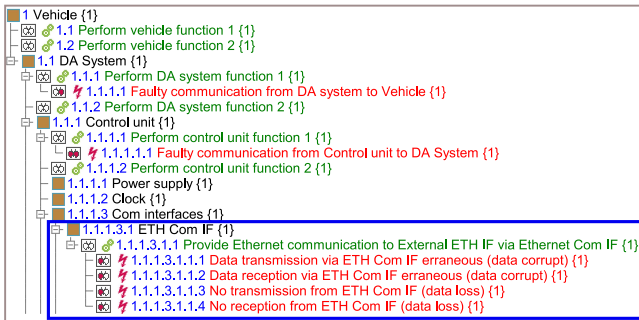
1 Vehicle {1}
1.1 Perform vehicle function 1 {1}
1.2 Perform vehicle function 2 {1}
1.1 DA System {1}
1.1.1 Perform DA system function 1 {1}
1.1.1.1 Faulty communication from DA system to Vehicle {1}
1.1.2 Perform DA system function 2 {1}
1.1.1 Control unit {1}
1.1.1.1 Perform control unit function 1 {1}
1.1.1.1.1 Faulty communication from Control unit to DA System {1}
1.1.1.2 Perform control unit function 2 {1}
1.1.1.1 Power supply {1}
1.1.1.2 Clock {1}
1.1.1.3 Com interfaces {1}
1.1.1.3.1 ETH Com IF {1}
1.1.1.3.1.1 Provide Ethernet communication to External ETH IF via Ethernet Com IF {1}
1.1.1.3.1.1.1 Data transmission via ETH Com IF erraneous (data corrupt) {1}
1.1.1.3.1.1.2 Data reception via ETH Com IF erraneous (data corrupt) {1}
1.1.1.3.1.1.3 No transmission from ETH Com IF (data loss) {1}
1.1.1.3.1.1.4 No reception from ETH Com IF (data loss) {1}